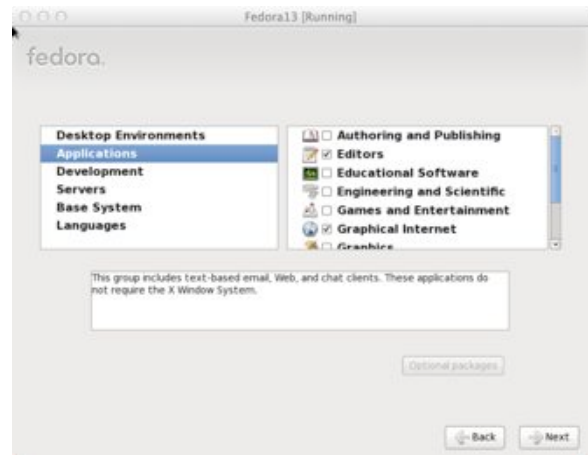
Fedora13 [Running]

fedora.

Desktop Environments
Applications
Development
Servers
Base System
Languages

☐ Authoring and Publishing
☑ Editors
☐ Educational Software
☐ Engineering and Scientific
☐ Games and Entertainment
☑ Graphical Internet
☐ Graphics

This group includes text-based email, Web, and chat clients. These applications do not require the X Window System.

Optional packages

Back

Next